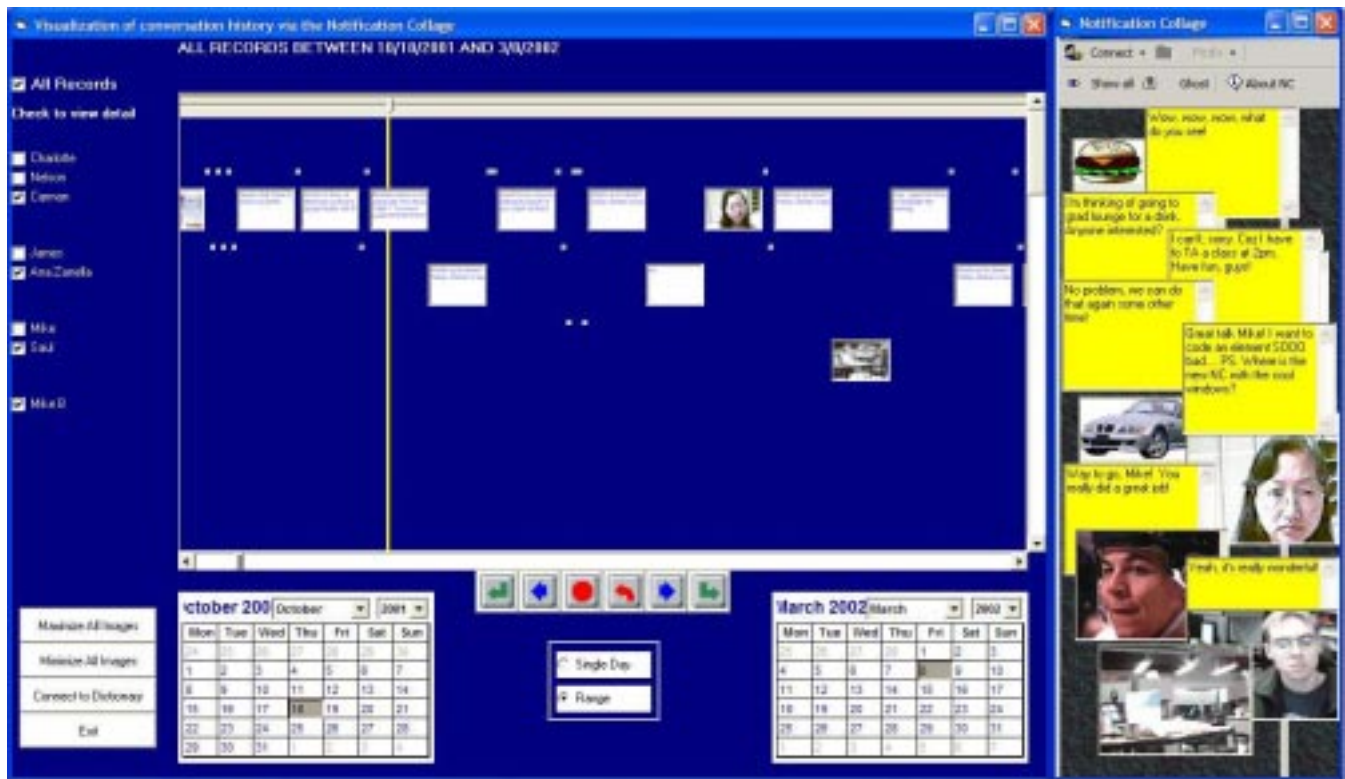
Visualization of conversation history via the Notification Collage

ALL RECORDS BETWEEN 10/10/2001 AND 3/8/2002

All Records

Check to view detail

Charlotte
Nelson
Carman
James
Ana Zanella
Mike
Saul
Mike R

Maximize All Images
Minimize All Images
Connect to Dictionary
Exit

ctober 200 October 2001

| Mon | Tue | Wed | Thu | Fri | Sat | Sun |
|---|---|---|---|---|---|---|
| 24 | 25 | 26 | 27 | 28 | 29 | 30 |
| 1 | 2 | 3 | 4 | 5 | 6 | 7 |
| 8 | 9 | 10 | 11 | 12 | 13 | 14 |
| 15 | 16 | 17 | 18 | 19 | 20 | 21 |
| 22 | 23 | 24 | 25 | 26 | 27 | 28 |
| 29 | 30 | 31 | 1 | 2 | 3 | 4 |

Single Day
Range

March 2002 March 2002

| Mon | Tue | Wed | Thu | Fri | Sat | Sun |
|---|---|---|---|---|---|---|
| 25 | 26 | 27 | 28 | 1 | 2 | 3 |
| 4 | 5 | 6 | 7 | 8 | 9 | 10 |
| 11 | 12 | 13 | 14 | 15 | 16 | 17 |
| 18 | 19 | 20 | 21 | 22 | 23 | 24 |
| 25 | 26 | 27 | 28 | 29 | 30 | 31 |
| 1 | 2 | 3 | 4 | 5 | 6 | 7 |

Notification Collage

Connect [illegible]
Show all Ghost About NC

Wow, wow, wow, what do you see!

I'm thinking of going to grad lounge for a drink. Anyone interested?

I can't, sorry. Coz I have to TA a class at 2pm. Have fun, guys!

No problem, we can do that again some other time!

Great talk Mike! I want to code an element SOOO bad.... PS. Where is the new NC with the cool windows?

Way to go, Mike! You really did a great job!

Yeah, it's really wonderful!